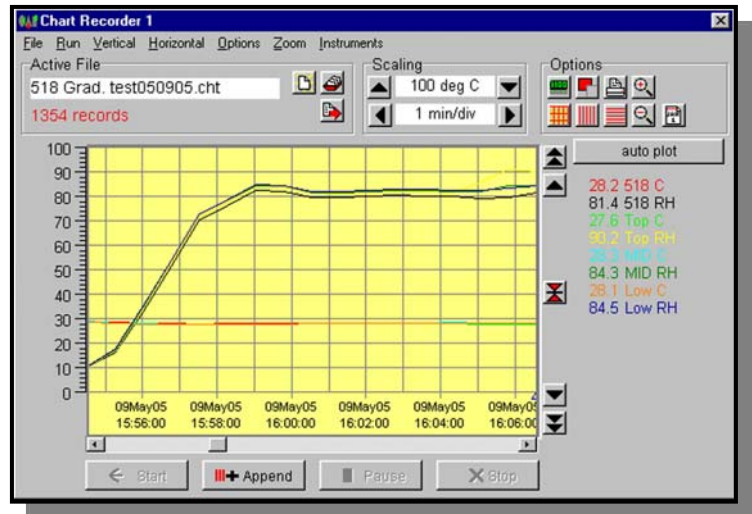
Chart Recorder 1

File Run Vertical Horizontal Options Zoom Instruments

Active File
518 Grad. test050905.cht
1354 records

Scaling
100 deg C
1 min/div

Options

auto plot

100
90
80
70
60
50
40
30
20
10
0

09May05 15:56:00
09May05 15:58:00
09May05 16:00:00
09May05 16:02:00
09May05 16:04:00
09May05 16:06:00

28.2 518 C
81.4 518 RH
27.6 Top C
90.2 Top RH
28.3 MID C
84.3 MID RH
28.1 Low C
84.5 Low RH

Start
Append
Pause
Stop